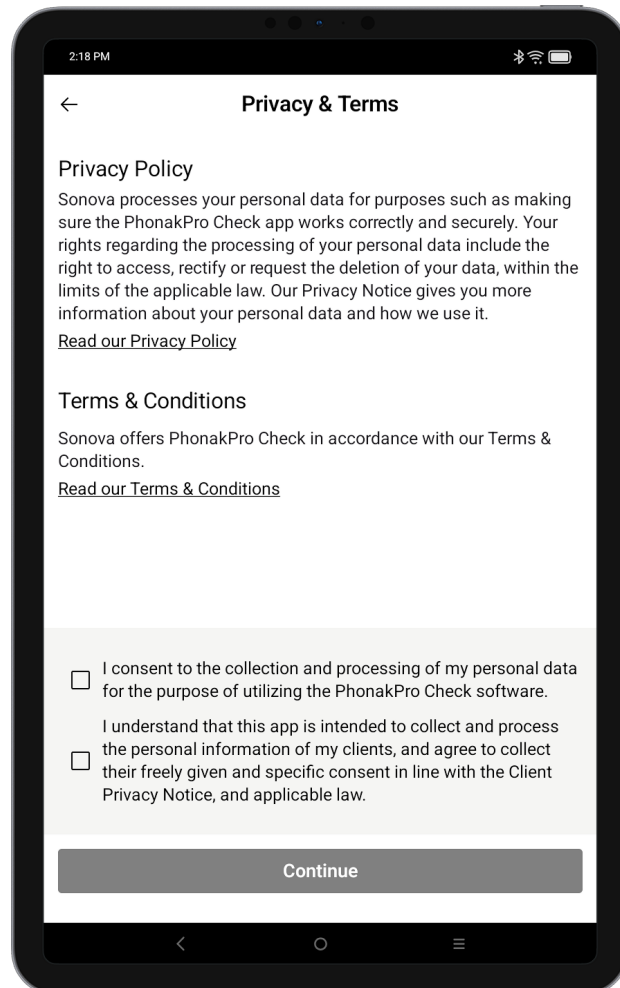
2:18 PM

←

Privacy & Terms

Privacy Policy

Sonova processes your personal data for purposes such as making sure the PhonakPro Check app works correctly and securely. Your rights regarding the processing of your personal data include the right to access, rectify or request the deletion of your data, within the limits of the applicable law. Our Privacy Notice gives you more information about your personal data and how we use it.

Read our Privacy Policy

Terms & Conditions

Sonova offers PhonakPro Check in accordance with our Terms & Conditions.

Read our Terms & Conditions

I consent to the collection and processing of my personal data for the purpose of utilizing the PhonakPro Check software.

I understand that this app is intended to collect and process the personal information of my clients, and agree to collect their freely given and specific consent in line with the Client Privacy Notice, and applicable law.

Continue